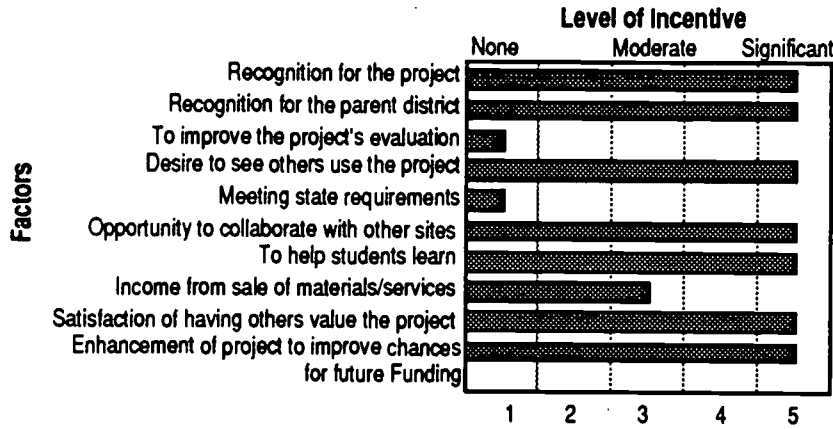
Level of Incentive

None

Moderate

Significant

Factors

Recognition for the project

Recognition for the parent district

To improve the project's evaluation

Desire to see others use the project

Meeting state requirements

Opportunity to collaborate with other sites

To help students learn

Income from sale of materials/services

Satisfaction of having others value the project

Enhancement of project to improve chances for future Funding

1

2

3

4

5